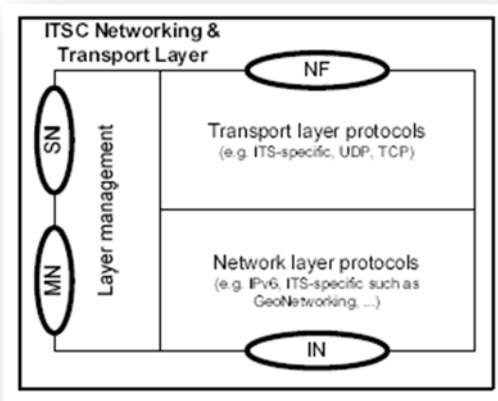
ITSC Networking & Transport Layer

NF

SN

MN

Layer management

Transport layer protocols
(e.g. ITS-specific, UDP, TCP)

Network layer protocols
(e.g. IPv6, ITS-specific such as GeoNetworking, ...)

IN